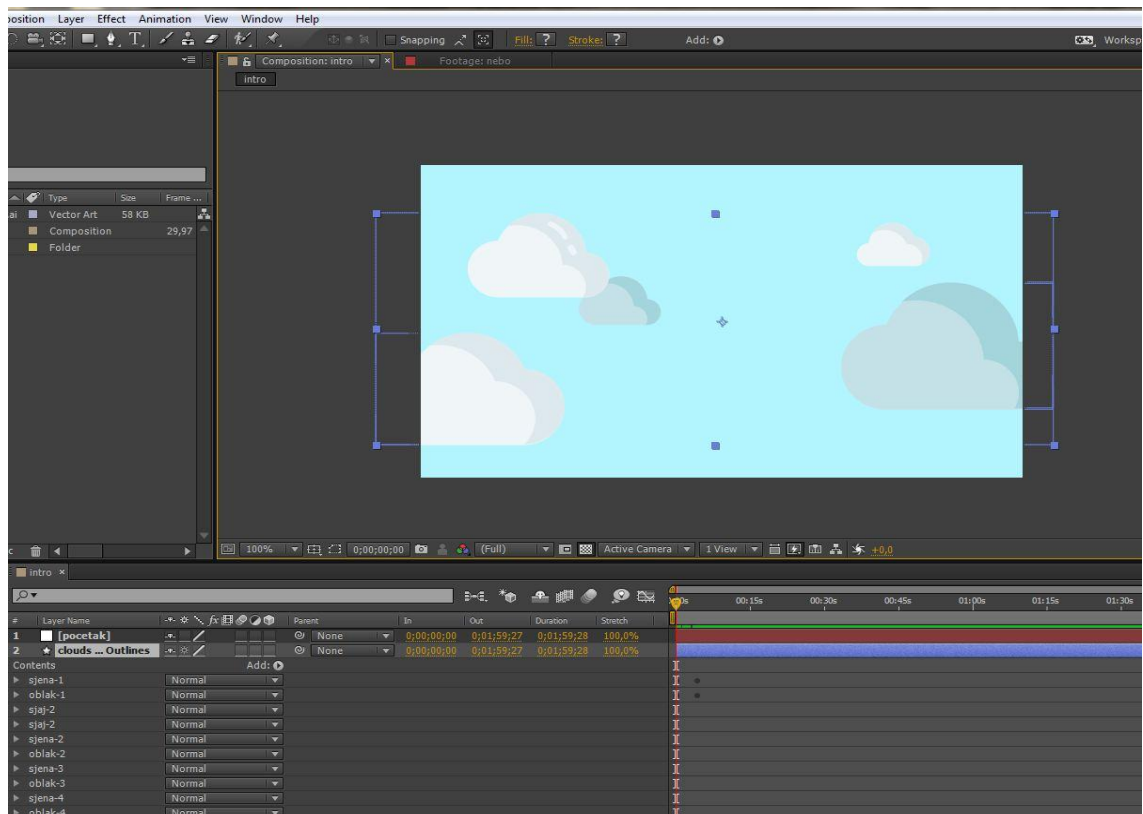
osition Layer Effect Animation View Window Help

Snapping Fill: ? Stroke: ? Add: Worksp

Composition: intro × Footage: nebo

intro

Type Size Frame ...
ai Vector Art 58 KB
Composition 29,97
Folder

100% 0;00;00;00 (Full) Active Camera 1 View +0,0

intro ×

0s 00:15s 00:30s 00:45s 01:00s 01:15s 01:30s

| # | Layer Name | Parent | In | Out | Duration | Stretch |
|---|---|---|---|---|---|---|
| 1 | [pocetak] | None | 0;00;00;00 | 0;01;59;27 | 0;01;59;28 | 100,0% |
| 2 | clouds ... Outlines | None | 0;00;00;00 | 0;01;59;27 | 0;01;59;28 | 100,0% |

Contents Add:
sjena-1 Normal
oblak-1 Normal
sjaj-2 Normal
sjaj-2 Normal
sjena-2 Normal
oblak-2 Normal
sjena-3 Normal
oblak-3 Normal
sjena-4 Normal
oblak-4 Normal